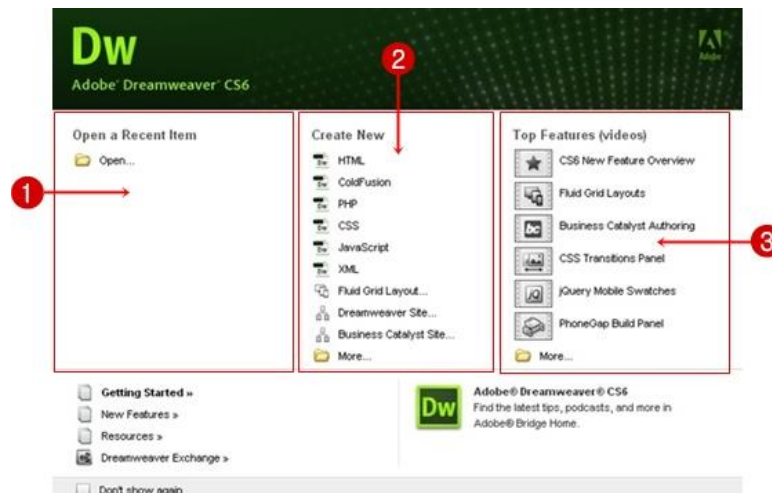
Dw
Adobe® Dreamweaver® CS6

Adobe

1

2

3

Open a Recent Item
Open...

Create New
HTML
ColdFusion
PHP
CSS
JavaScript
XML
Fluid Grid Layout...
Dreamweaver Site...
Business Catalyst Site...
More...

Top Features (videos)
CS6 New Feature Overview
Fluid Grid Layouts
Business Catalyst Authoring
CSS Transitions Panel
jQuery Mobile Swatches
PhoneGap Build Panel
More...

Getting Started »
New Features »
Resources »
Dreamweaver Exchange »

Dw
Adobe® Dreamweaver® CS6
Find the latest tips, podcasts, and more in Adobe® Bridge Home.

Don't show again